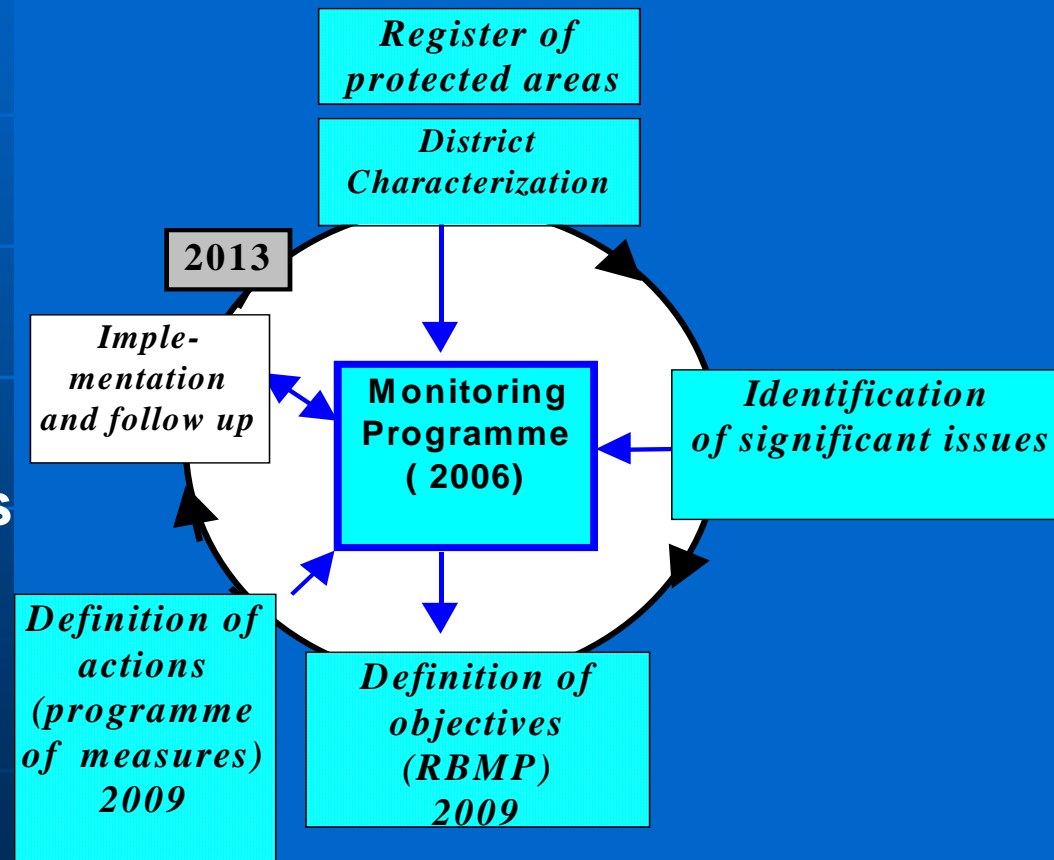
Register of protected areas

District Characterization

2013

Implementation and follow up

Monitoring Programme ( 2006)

Identification of significant issues

s

Definition of actions (programme of measures) 2009

Definition of objectives (RBMP) 2009